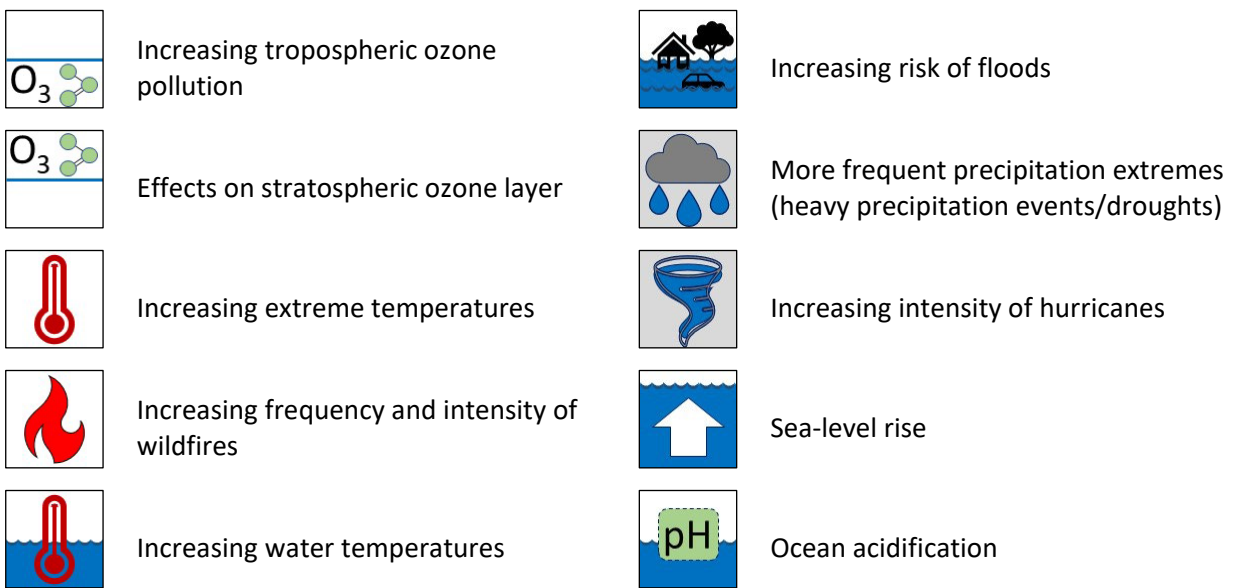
$O_3$ Increasing tropospheric ozone pollution

$O_3$ Effects on stratospheric ozone layer

Increasing extreme temperatures

Increasing frequency and intensity of wildfires

Increasing water temperatures

Increasing risk of floods

More frequent precipitation extremes (heavy precipitation events/droughts)

Increasing intensity of hurricanes

Sea-level rise

pH Ocean acidification